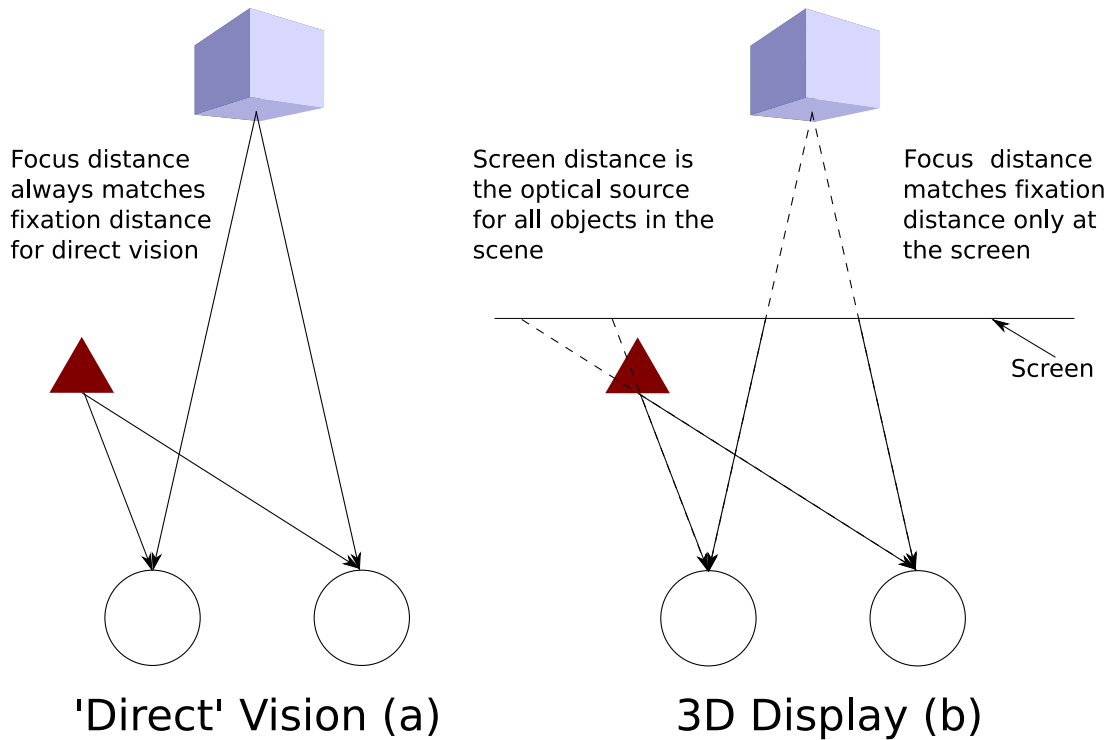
Focus distance always matches fixation distance for direct vision

Screen distance is the optical source for all objects in the scene

Focus distance matches fixation distance only at the screen

Screen

'Direct' Vision (a)

3D Display (b)